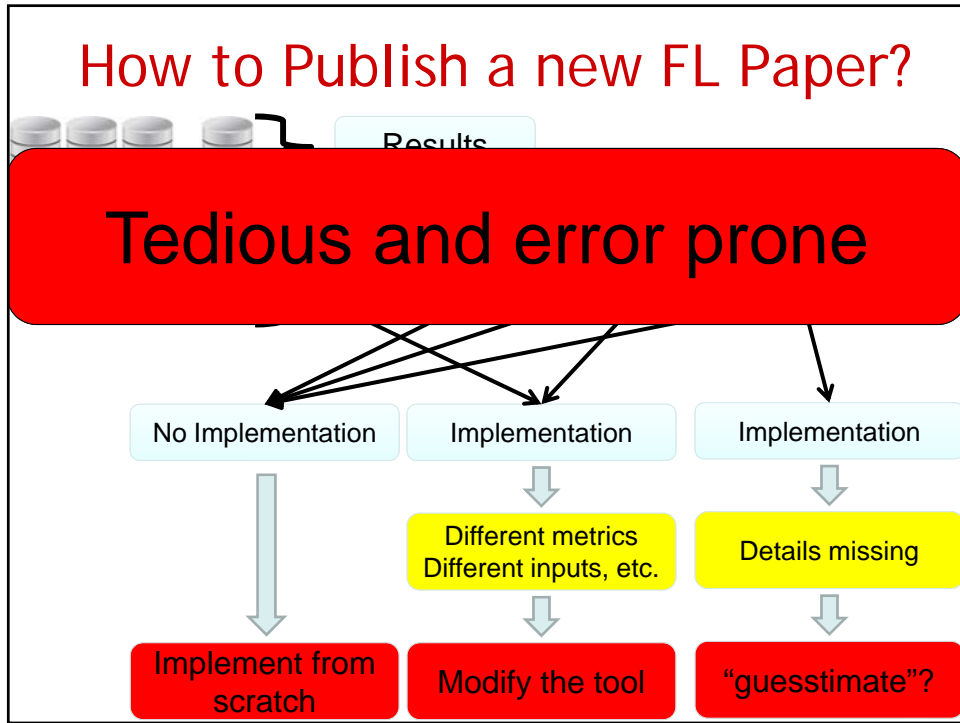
How to Publish a new FL Paper?

Results

Tedious and error prone

No Implementation

Implementation

Implementation

Different metrics
Different inputs, etc.

Details missing

Implement from scratch

Modify the tool

“guesstimate”?